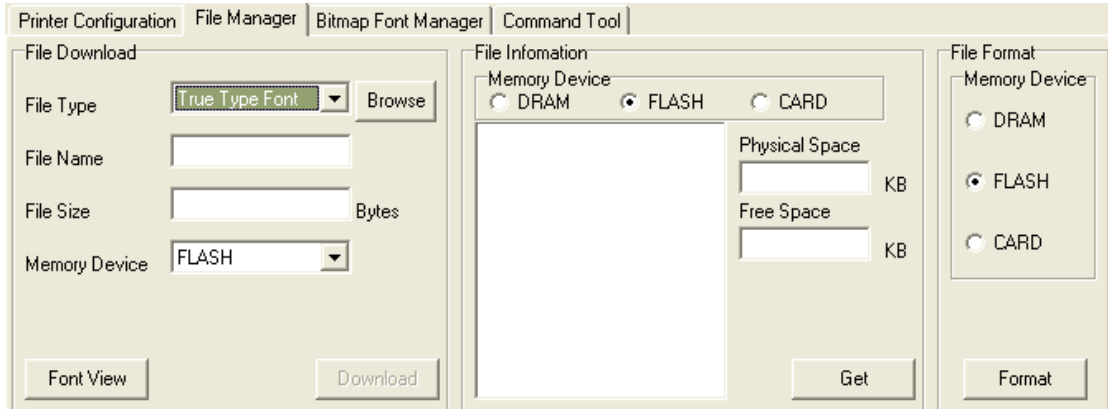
Printer Configuration | File Manager | Bitmap Font Manager | Command Tool

File Download

File Type [True Type Font] Browse

File Name

File Size Bytes

Memory Device [FLASH]

Font View

Download

File Infomation

Memory Device

DRAM FLASH CARD

Physical Space

KB

Free Space

KB

Get

File Format

Memory Device

DRAM

FLASH

CARD

Format